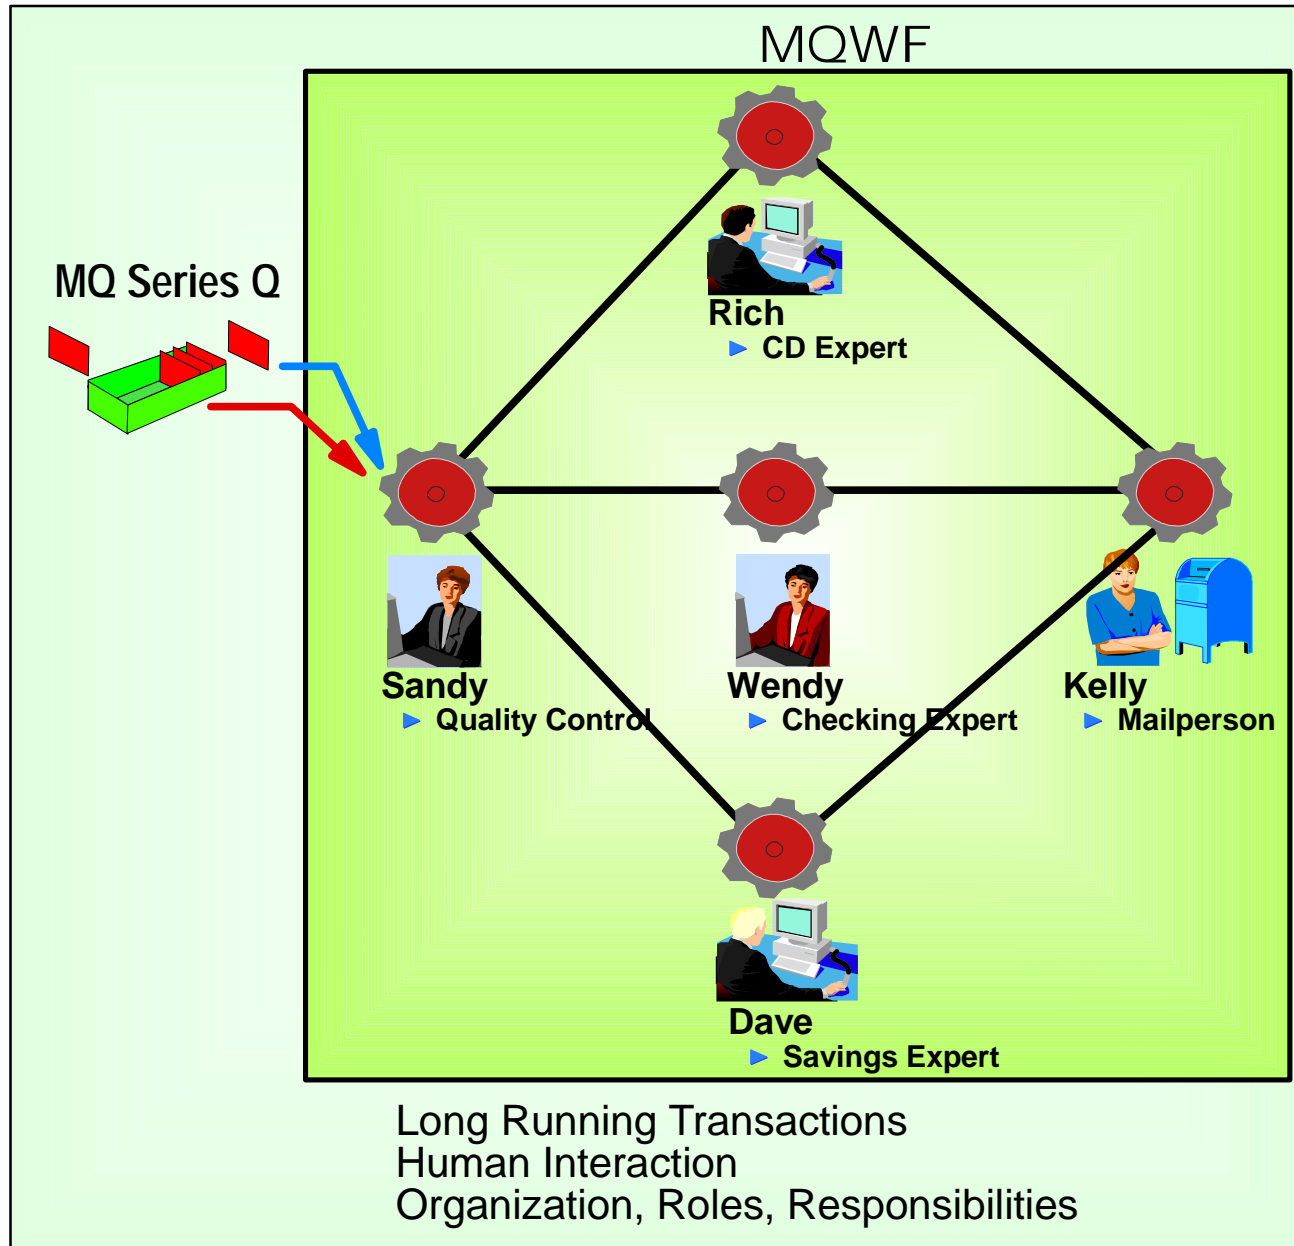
MQWF

MQ Series Q

Rich
► CD Expert

Sandy
► Quality Control

Wendy
► Checking Expert

Kelly
► Mailperson

Dave
► Savings Expert

Long Running Transactions
Human Interaction
Organization, Roles, Responsibilities